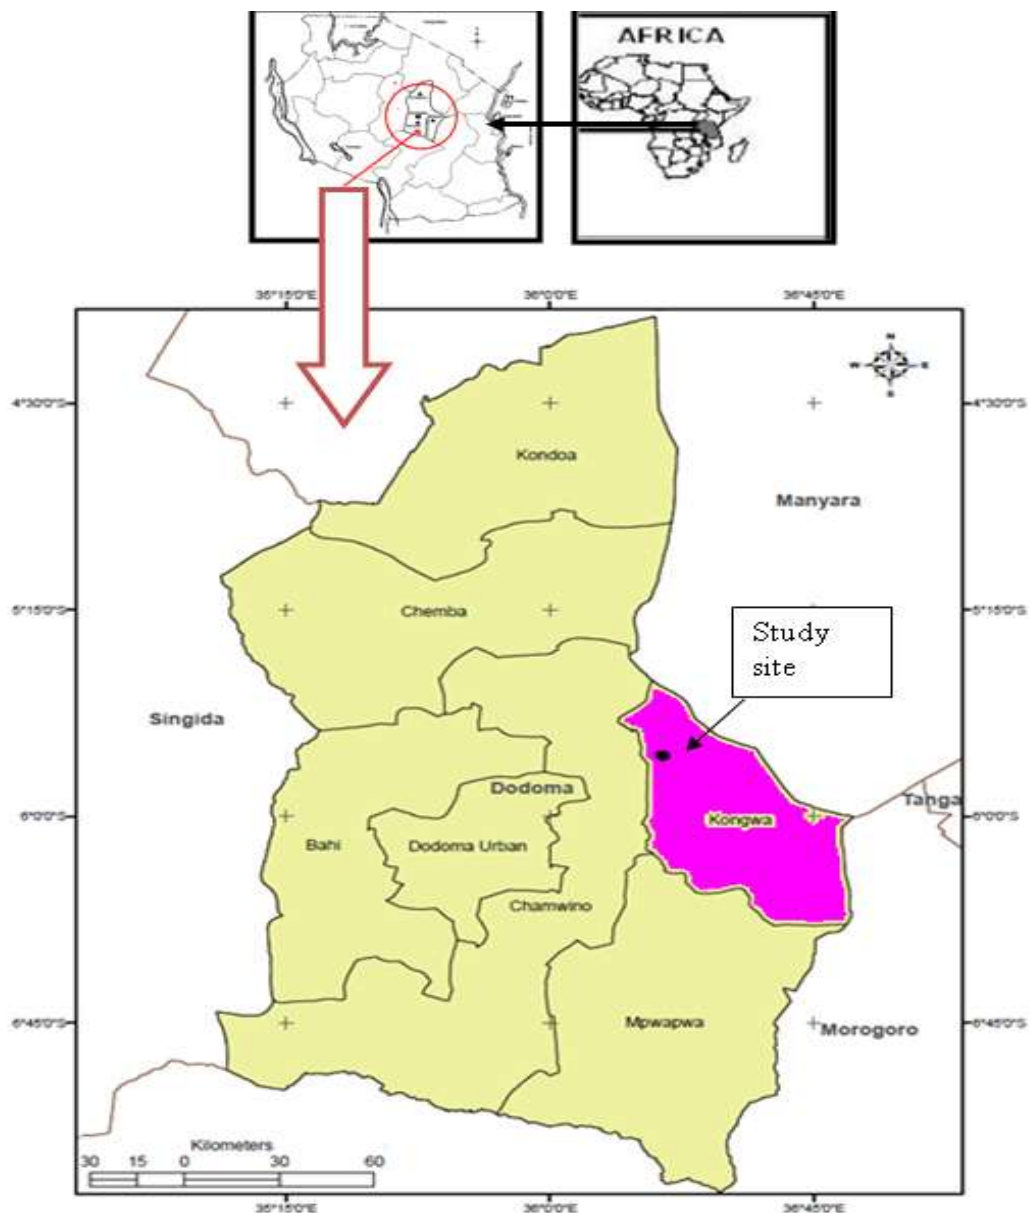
AFRICA

35°15'0"E
36°0'0"E
36°45'0"E

4°30'0"S
4°30'0"S

N
W
E
S

Kondoa

Manyara

5°15'0"S
5°15'0"S

Chemba

Study site

Singida

Dodoma

6°0'0"S
6°0'0"S

Bahi

Dodoma Urban

Kongwa

Tanga

Chamwino

6°45'0"S
6°45'0"S

Mpwapwa

Morogoro

Kilometers
30 15 0 30 60

35°15'0"E
36°0'0"E
36°45'0"E